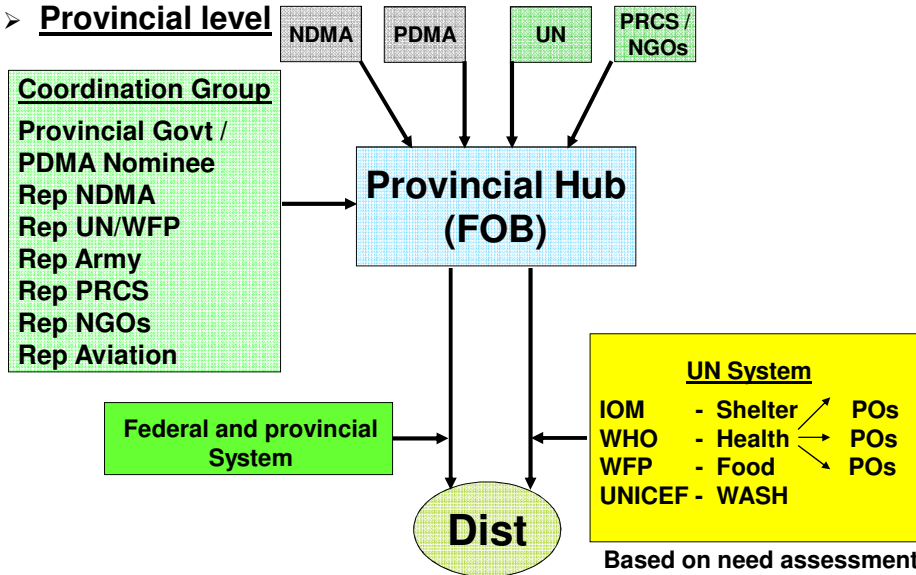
➢ Provincial level

NDMA

PDMA

UN

PRCS / NGOs

Coordination Group
Provincial Govt / PDMA Nominee
Rep NDMA
Rep UN/WFP
Rep Army
Rep PRCS
Rep NGOs
Rep Aviation

Provincial Hub (FOB)

Federal and provincial System

UN System
IOM - Shelter POs
WHO - Health POs
WFP - Food POs
UNICEF - WASH

Dist

Based on need assessment